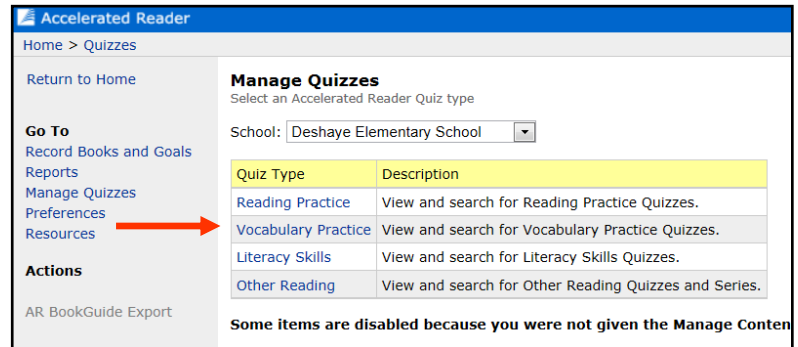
Accelerated Reader

Home > Quizzes

Return to Home

Go To
Record Books and Goals
Reports
Manage Quizzes
Preferences
Resources

Actions

AR BookGuide Export

Manage Quizzes
Select an Accelerated Reader Quiz type

School: Deshaye Elementary School

| Quiz Type | Description |
|---|---|
| Reading Practice | View and search for Reading Practice Quizzes. |
| Vocabulary Practice | View and search for Vocabulary Practice Quizzes. |
| Literacy Skills | View and search for Literacy Skills Quizzes. |
| Other Reading | View and search for Other Reading Quizzes and Series. |

Some items are disabled because you were not given the Manage Conten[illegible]